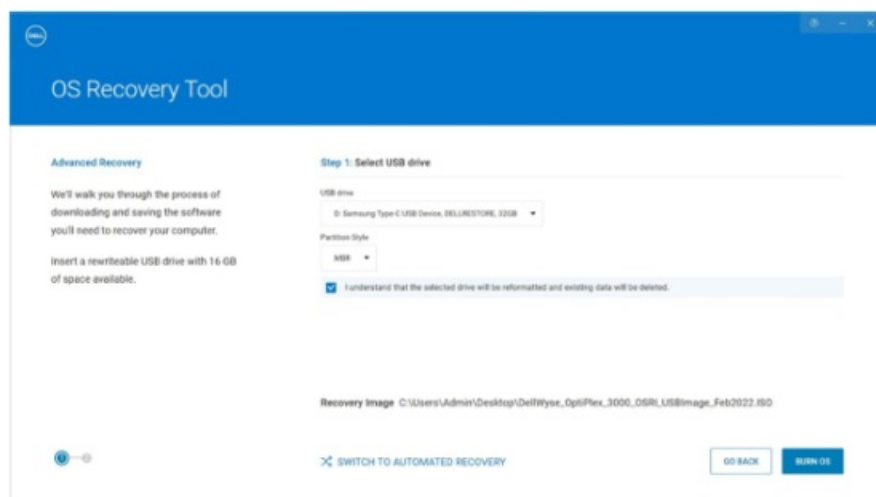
DELL

OS Recovery Tool

Advanced Recovery

We'll walk you through the process of downloading and saving the software you'll need to recover your computer.

Insert a rewriteable USB drive with 16 GB of space available.

Step 1: Select USB drive

USB drive

D: Samsung Type-C USB Device, DELLRESTORE, 32GB

Partition Style

MBR

I understand that the selected drive will be reformatted and existing data will be deleted.

Recovery Image C:\Users\Admin\Desktop\DellWyse_OptiPlex_3000_OSRI_USBImage_Feb2022.ISO

SWITCH TO AUTOMATED RECOVERY

GO BACK

BURN OS